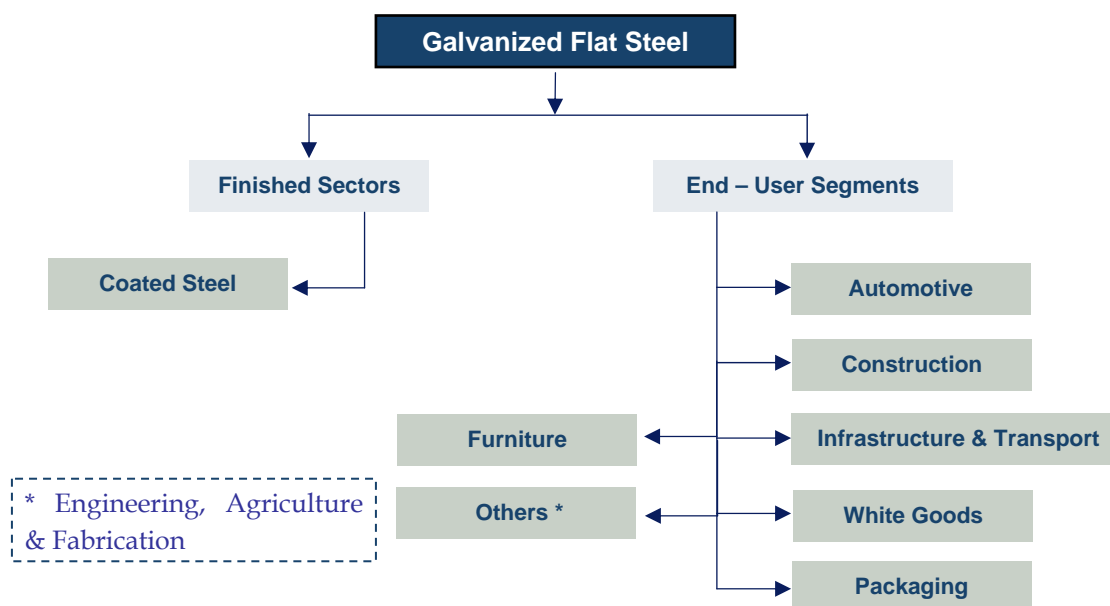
Galvanized Flat Steel

Finished Sectors

End – User Segments

Coated Steel

Automotive

Construction

Furniture

Infrastructure & Transport

* Engineering, Agriculture & Fabrication

Others *

White Goods

Packaging